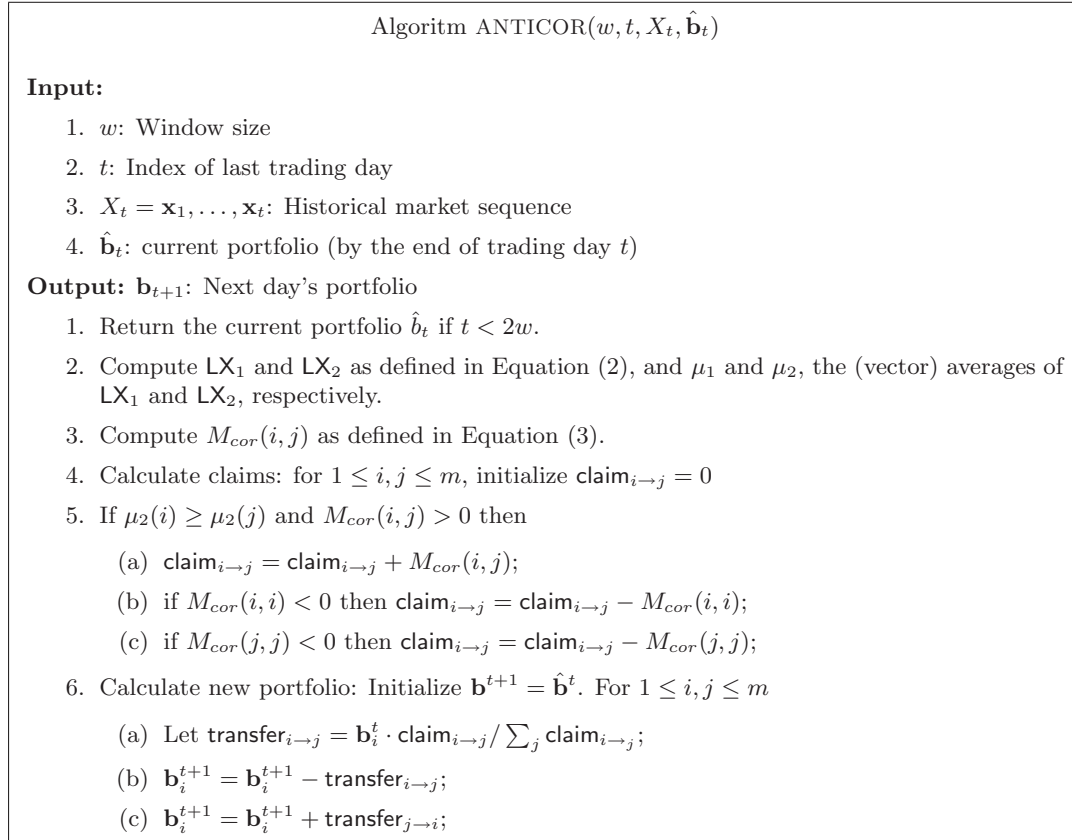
Algoritm ANTICOR$(w, t, X_t, \hat{\mathbf{b}}_t)$

**Input:**

1. $w$: Window size

2. $t$: Index of last trading day

3. $X_t = \mathbf{x}_1, \ldots, \mathbf{x}_t$: Historical market sequence

4. $\hat{\mathbf{b}}_t$: current portfolio (by the end of trading day $t$)

**Output:** $\mathbf{b}_{t+1}$: Next day's portfolio

1. Return the current portfolio $\hat{b}_t$ if $t < 2w$.

2. Compute $\mathsf{LX}_1$ and $\mathsf{LX}_2$ as defined in Equation (2), and $\mu_1$ and $\mu_2$, the (vector) averages of $\mathsf{LX}_1$ and $\mathsf{LX}_2$, respectively.

3. Compute $M_{cor}(i, j)$ as defined in Equation (3).

4. Calculate claims: for $1 \le i, j \le m$, initialize $\mathsf{claim}_{i \to j} = 0$

5. If $\mu_2(i) \ge \mu_2(j)$ and $M_{cor}(i, j) > 0$ then

(a) $\mathsf{claim}_{i \to j} = \mathsf{claim}_{i \to j} + M_{cor}(i, j)$;

(b) if $M_{cor}(i, i) < 0$ then $\mathsf{claim}_{i \to j} = \mathsf{claim}_{i \to j} - M_{cor}(i, i)$;

(c) if $M_{cor}(j, j) < 0$ then $\mathsf{claim}_{i \to j} = \mathsf{claim}_{i \to j} - M_{cor}(j, j)$;

6. Calculate new portfolio: Initialize $\mathbf{b}^{t+1} = \hat{\mathbf{b}}^t$. For $1 \le i, j \le m$

(a) Let $\mathsf{transfer}_{i \to j} = \mathbf{b}_i^t \cdot \mathsf{claim}_{i \to j} / \sum_j \mathsf{claim}_{i \to j}$;

(b) $\mathbf{b}_i^{t+1} = \mathbf{b}_i^{t+1} - \mathsf{transfer}_{i \to j}$;

(c) $\mathbf{b}_i^{t+1} = \mathbf{b}_i^{t+1} + \mathsf{transfer}_{j \to i}$;